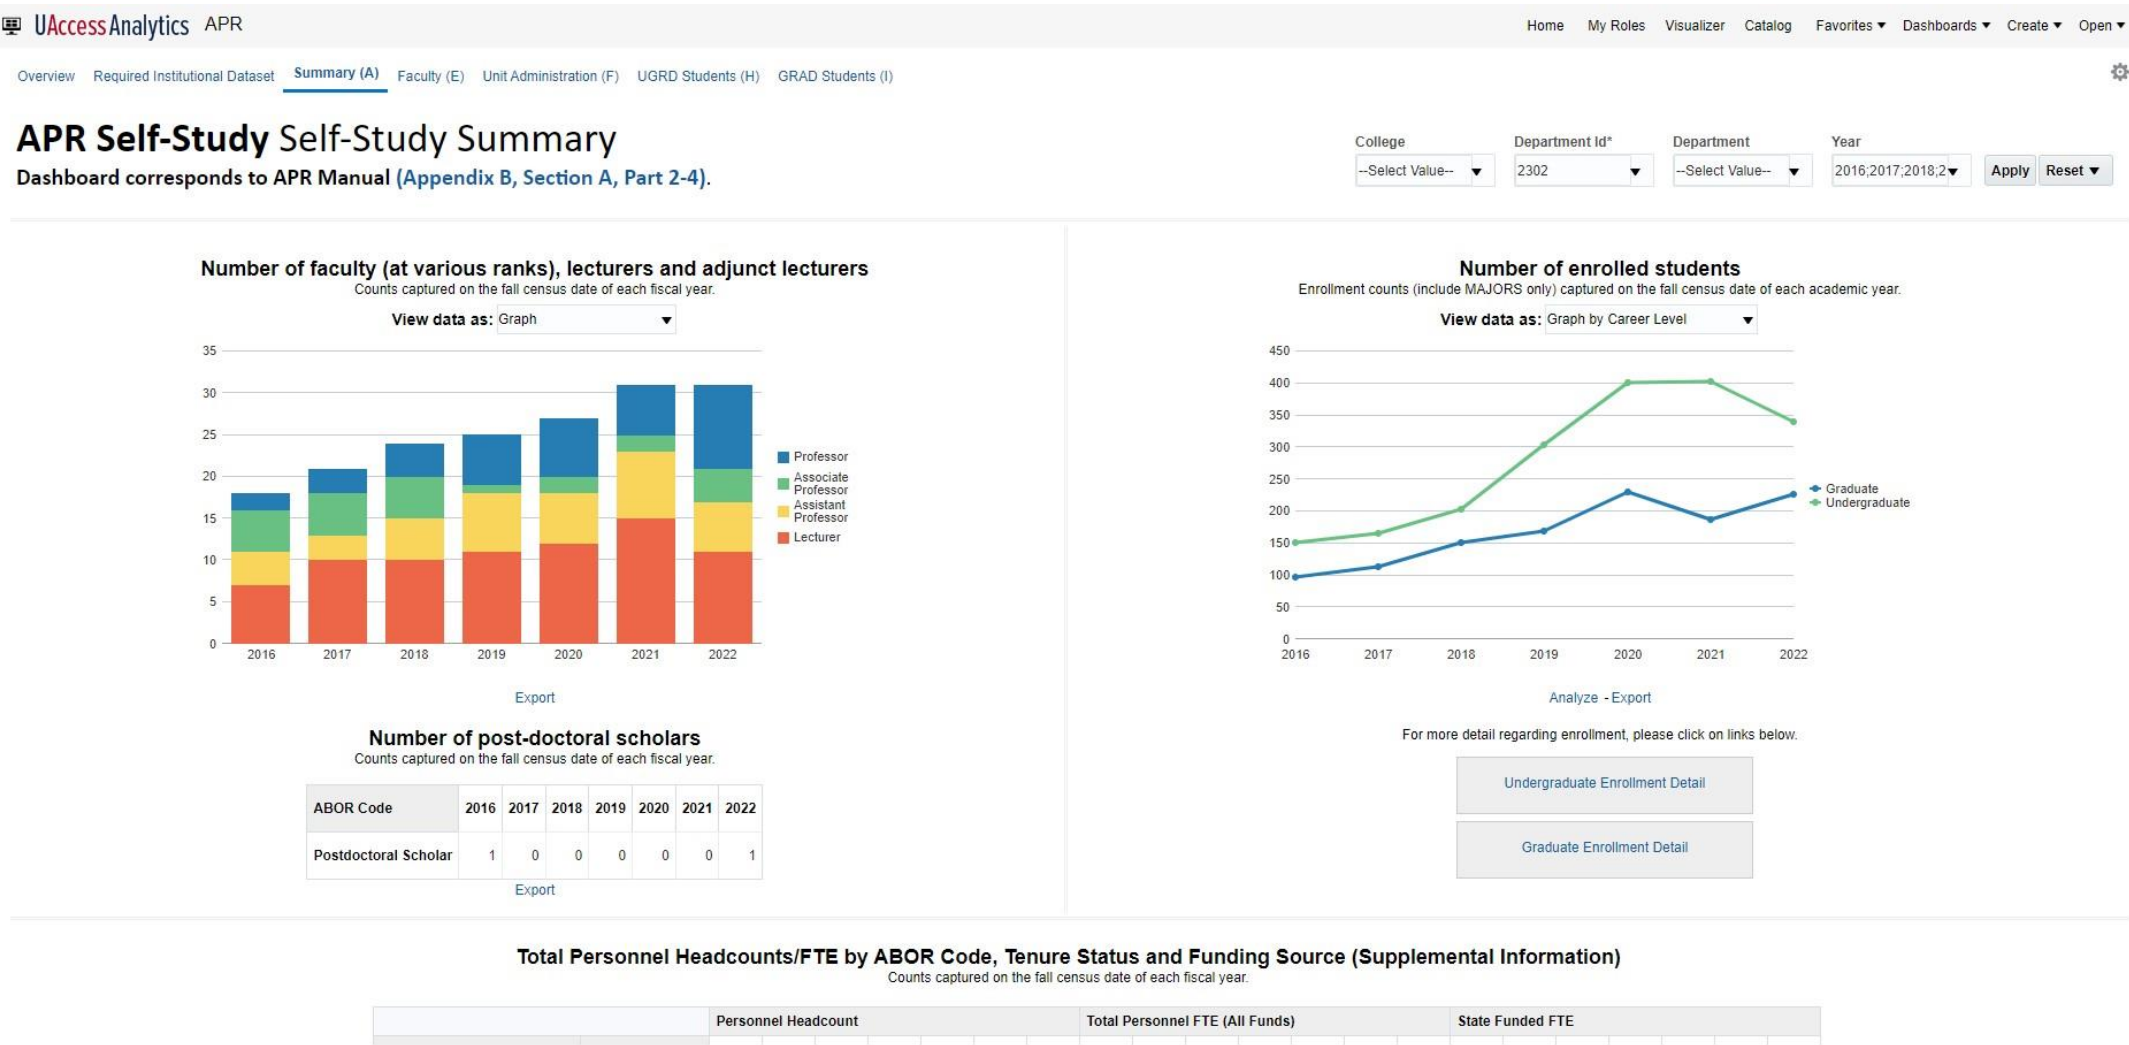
UAccess Analytics APR

Home My Roles Visualizer Catalog Favorites ▾ Dashboards ▾ Create ▾ Open ▾

Overview Required Institutional Dataset Summary (A) Faculty (E) Unit Administration (F) UGRD Students (H) GRAD Students (I)

APR Self-Study Self-Study Summary
Dashboard corresponds to APR Manual (Appendix B, Section A, Part 2-4).

College --Select Value-- Department Id* 2302 Department --Select Value-- Year 2016;2017;2018;2 Apply Reset ▾

Number of faculty (at various ranks), lecturers and adjunct lecturers
Counts captured on the fall census date of each fiscal year.

View data as: Graph

35 30 25 20 15 10 5 0
2016 2017 2018 2019 2020 2021 2022
Professor
Associate Professor
Assistant Professor
Lecturer

Export

Number of post-doctoral scholars
Counts captured on the fall census date of each fiscal year.

| ABOR Code | 2016 | 2017 | 2018 | 2019 | 2020 | 2021 | 2022 |
|---|---|---|---|---|---|---|---|
| Postdoctoral Scholar | 1 | 0 | 0 | 0 | 0 | 0 | 1 |

Export

Number of enrolled students
Enrollment counts (include MAJORS only) captured on the fall census date of each academic year.

View data as: Graph by Career Level

450 400 350 300 250 200 150 100 50 0
2016 2017 2018 2019 2020 2021 2022
Graduate
Undergraduate

Analyze - Export

For more detail regarding enrollment, please click on links below.

Undergraduate Enrollment Detail

Graduate Enrollment Detail

Total Personnel Headcounts/FTE by ABOR Code, Tenure Status and Funding Source (Supplemental Information)
Counts captured on the fall census date of each fiscal year.

Personnel Headcount Total Personnel FTE (All Funds) State Funded FTE